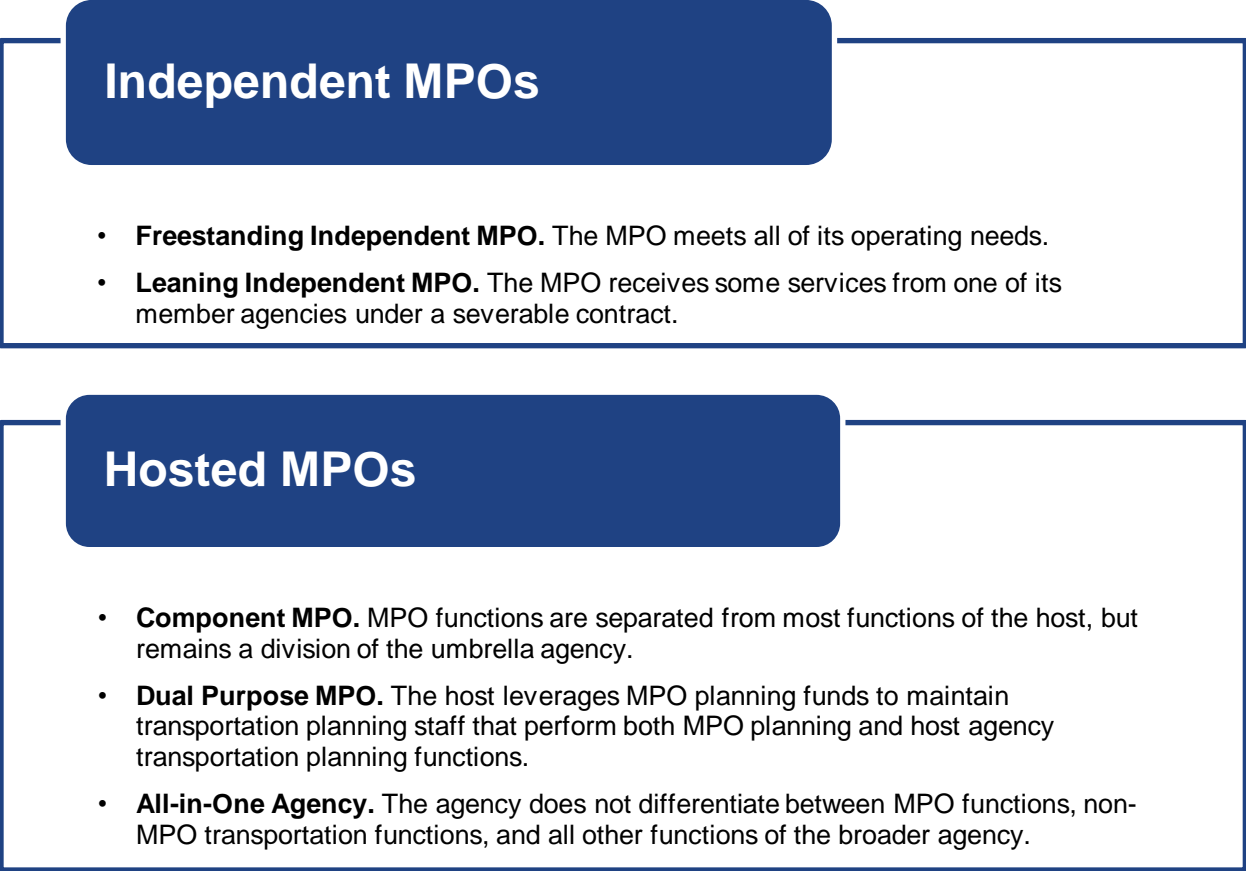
Independent MPOs

• **Freestanding Independent MPO.** The MPO meets all of its operating needs.
• **Leaning Independent MPO.** The MPO receives some services from one of its member agencies under a severable contract.

Hosted MPOs

• **Component MPO.** MPO functions are separated from most functions of the host, but remains a division of the umbrella agency.
• **Dual Purpose MPO.** The host leverages MPO planning funds to maintain transportation planning staff that perform both MPO planning and host agency transportation planning functions.
• **All-in-One Agency.** The agency does not differentiate between MPO functions, non-MPO transportation functions, and all other functions of the broader agency.